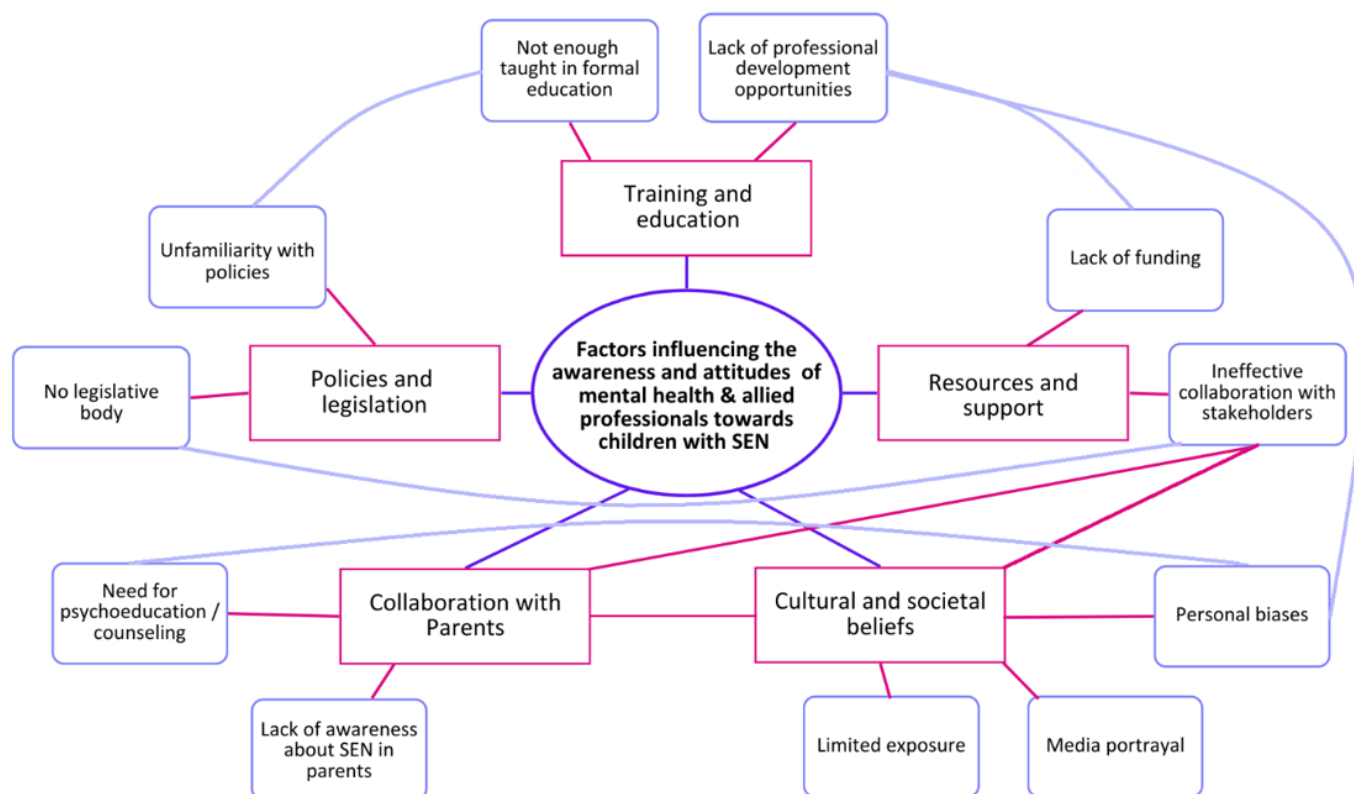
Not enough taught in formal education

Lack of professional development opportunities

Training and education

Unfamiliarity with policies

Lack of funding

No legislative body

Policies and legislation

Factors influencing the awareness and attitudes of mental health & allied professionals towards children with SEN

Resources and support

Ineffective collaboration with stakeholders

Need for psychoeducation / counseling

Collaboration with Parents

Cultural and societal beliefs

Personal biases

Lack of awareness about SEN in parents

Limited exposure

Media portrayal